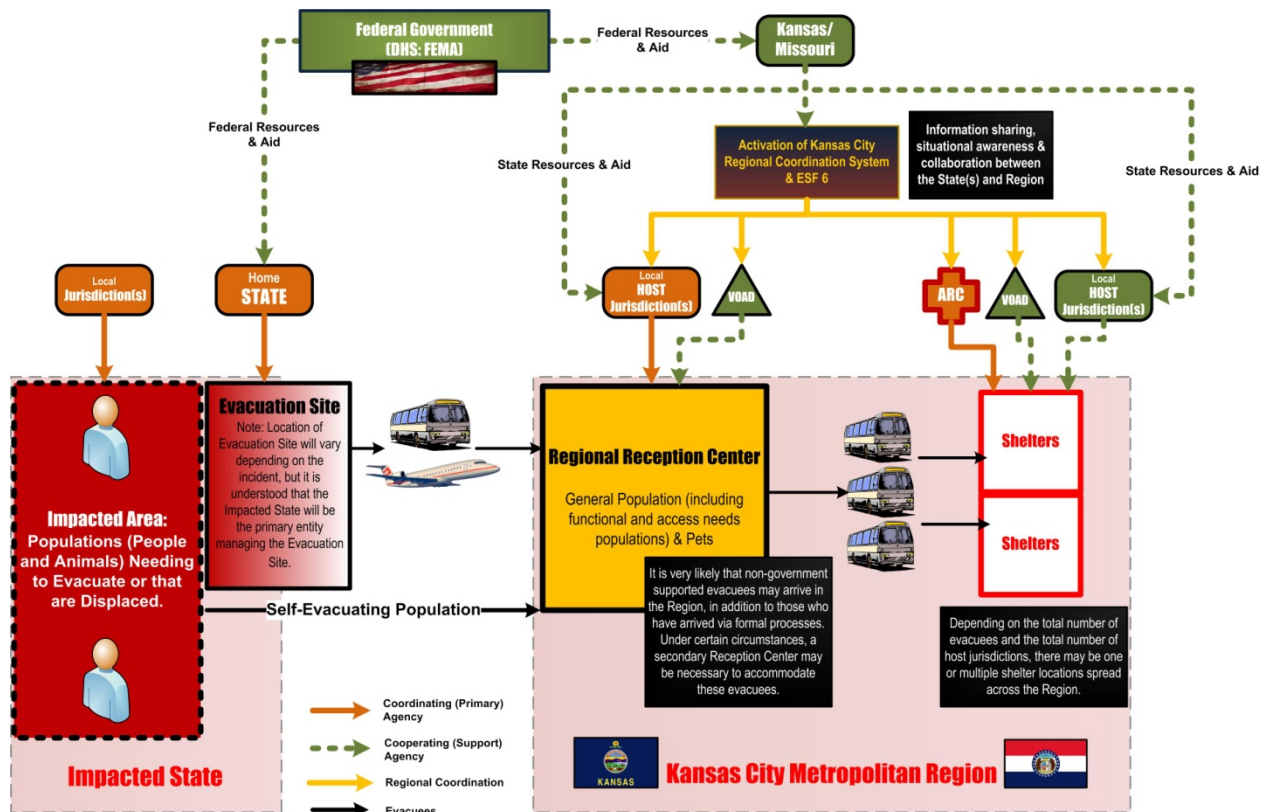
Federal Government (DHS: FEMA)

Federal Resources & Aid

Kansas/ Missouri

Federal Resources & Aid

State Resources & Aid

Activation of Kansas City Regional Coordination System & ESF 6

Information sharing, situational awareness & collaboration between the State(s) and Region

State Resources & Aid

Local Jurisdiction(s)

Home STATE

Local HOST Jurisdiction(s)

VOAD

ARC

VOAD

Local HOST Jurisdiction(s)

Impacted Area: Populations (People and Animals) Needing to Evacuate or that are Displaced.

Evacuation Site

Note: Location of Evacuation Site will vary depending on the incident, but it is understood that the Impacted State will be the primary entity managing the Evacuation Site.

Regional Reception Center

General Population (including functional and access needs populations) & Pets

Shelters

Shelters

It is very likely that non-government supported evacuees may arrive in the Region, in addition to those who have arrived via formal processes. Under certain circumstances, a secondary Reception Center may be necessary to accommodate these evacuees.

Self-Evacuating Population

Depending on the total number of evacuees and the total number of host jurisdictions, there may be one or multiple shelter locations spread across the Region.

Coordinating (Primary) Agency

Cooperating (Support) Agency

Regional Coordination

Evacuees

Impacted State

KANSAS

Kansas City Metropolitan Region